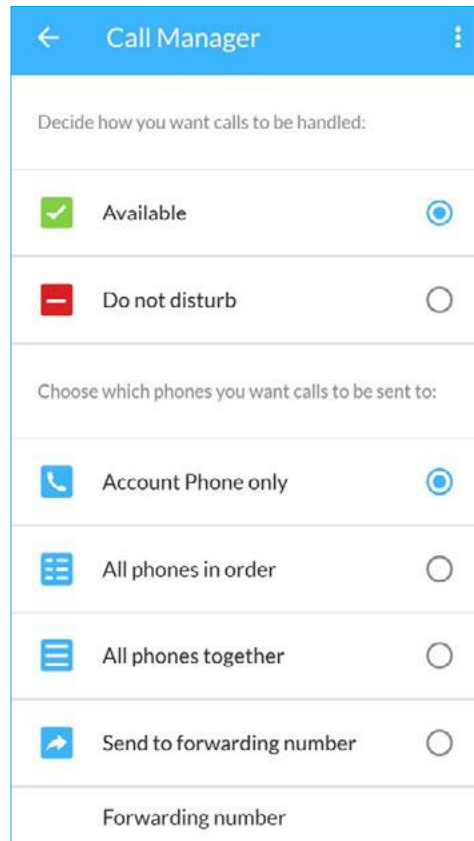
Call Manager

Decide how you want calls to be handled:

Available

Do not disturb

Choose which phones you want calls to be sent to:

Account Phone only

All phones in order

All phones together

Send to forwarding number

Forwarding number